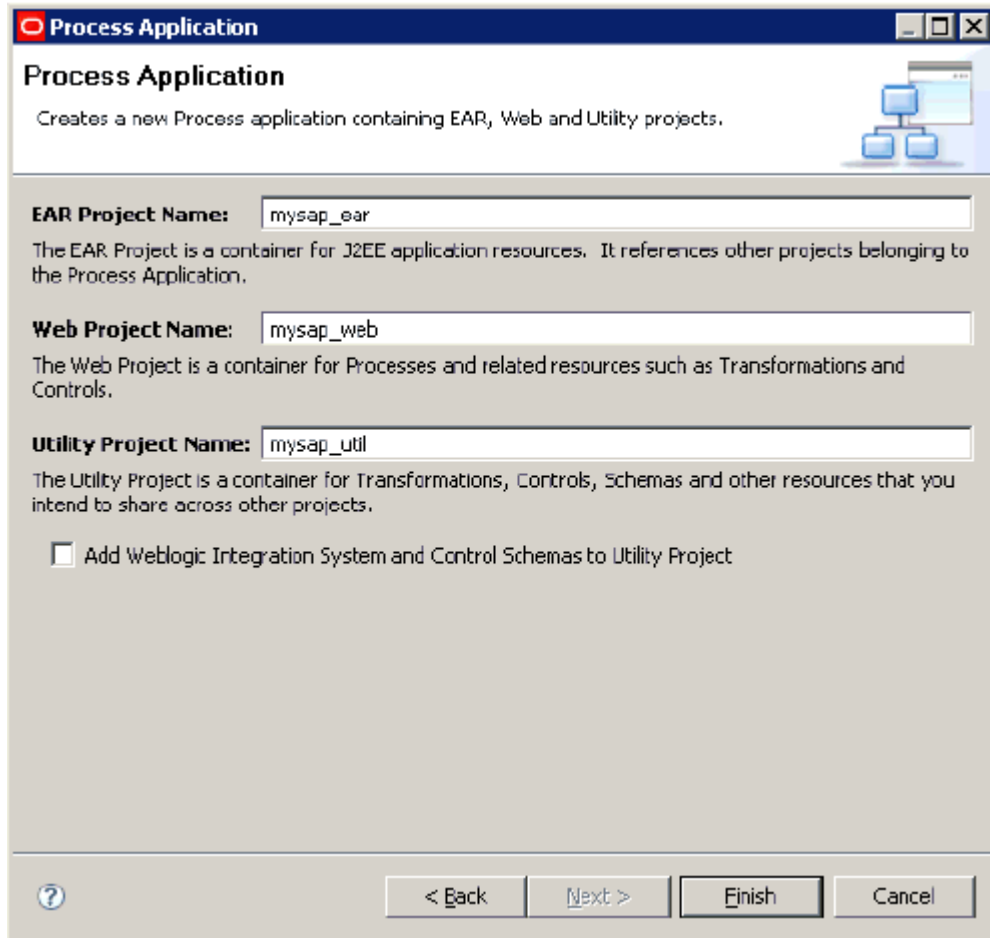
Process Application

Process Application

Creates a new Process application containing EAR, Web and Utility projects.

EAR Project Name: mysap_ear

The EAR Project is a container for J2EE application resources. It references other projects belonging to the Process Application.

Web Project Name: mysap_web

The Web Project is a container for Processes and related resources such as Transformations and Controls.

Utility Project Name: mysap_util

The Utility Project is a container for Transformations, Controls, Schemas and other resources that you intend to share across other projects.

Add Weblogic Integration System and Control Schemas to Utility Project

?

< Back

Next >

Finish

Cancel